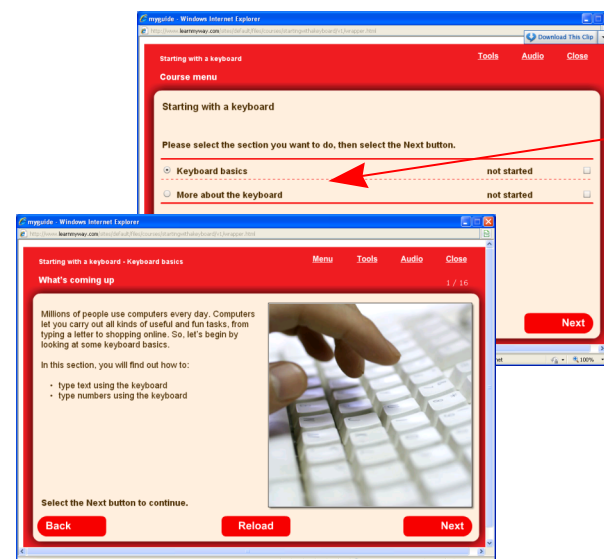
myguide - Windows Internet Explorer
http://www.learnmyway.com/sites/default/files/courses/starting-with-a-keyboard/index.html
Download This Clip

Starting with a keyboard
Tools Audio Close
Course menu

Starting with a keyboard

Please select the section you want to do, then select the Next button.

Keyboard basics not started
More about the keyboard not started

Next

100%

myguide - Windows Internet Explorer
http://www.learnmyway.com/sites/default/files/courses/starting-with-a-keyboard/1/wrapper.html

Starting with a keyboard - Keyboard basics
Menu Tools Audio Close
What's coming up
1 / 16

Millions of people use computers every day. Computers let you carry out all kinds of useful and fun tasks, from typing a letter to shopping online. So, let's begin by looking at some keyboard basics.

In this section, you will find out how to:

- type text using the keyboard
- type numbers using the keyboard

Select the Next button to continue.

Back Reload Next